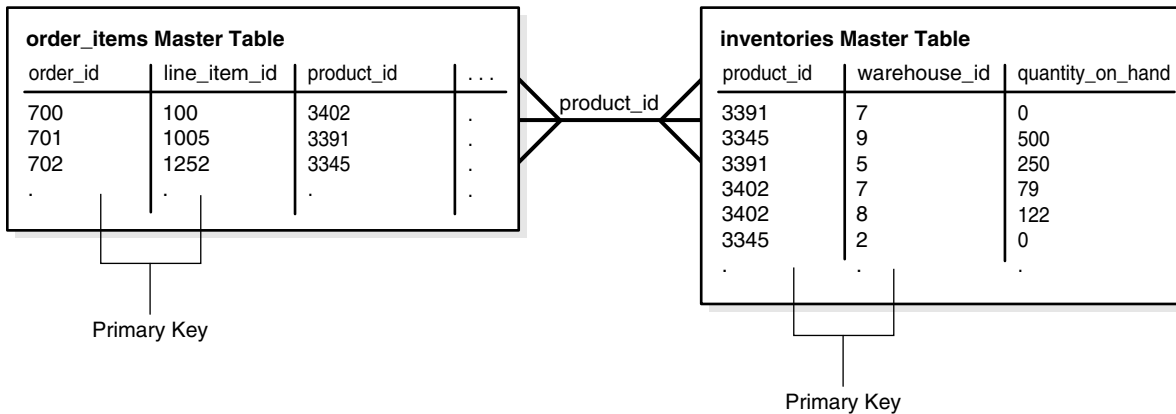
**order_items Master Table**

| order_id | line_item_id | product_id | . . . |
|---|---|---|---|
| 700 | 100 | 3402 | . |
| 701 | 1005 | 3391 | . |
| 702 | 1252 | 3345 | . |
| . | . | . | . |

Primary Key

product_id

**inventories Master Table**

| product_id | warehouse_id | quantity_on_hand |
|---|---|---|
| 3391 | 7 | 0 |
| 3345 | 9 | 500 |
| 3391 | 5 | 250 |
| 3402 | 7 | 79 |
| 3402 | 8 | 122 |
| 3345 | 2 | 0 |
| . | . | . |

Primary Key